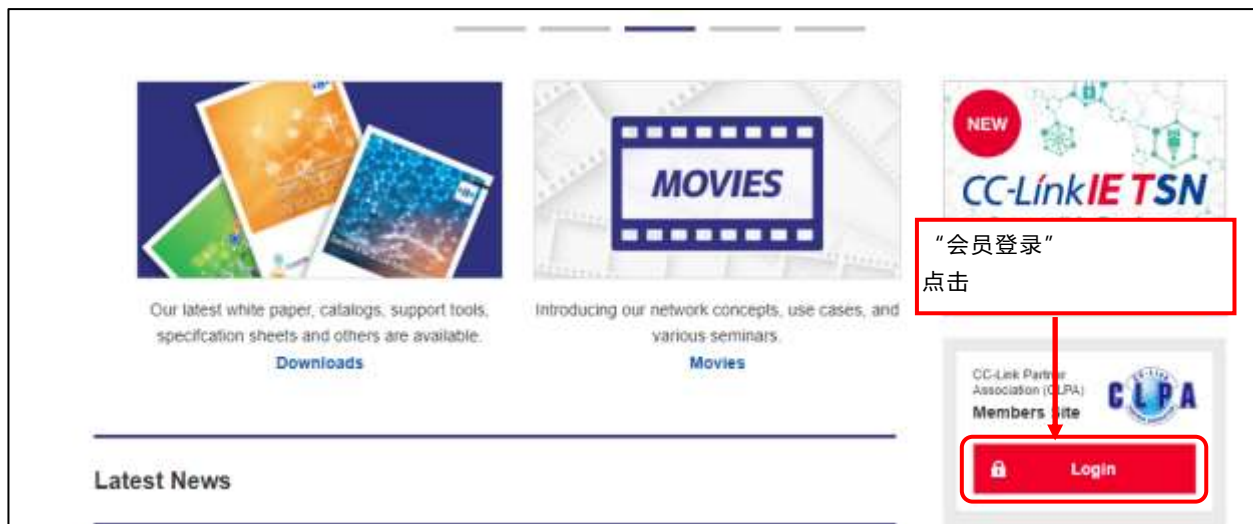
MOVIES

NEW

CC-Link IE TSN

“会员登录”
点击

Our latest white paper, catalogs, support tools, specifcation sheets and others are available.
Downloads

Introducing our network concepts, use cases, and various seminars.
Movies

CC-Link Partner Association (CLPA)
Members Site

CLPA

Login

Latest News